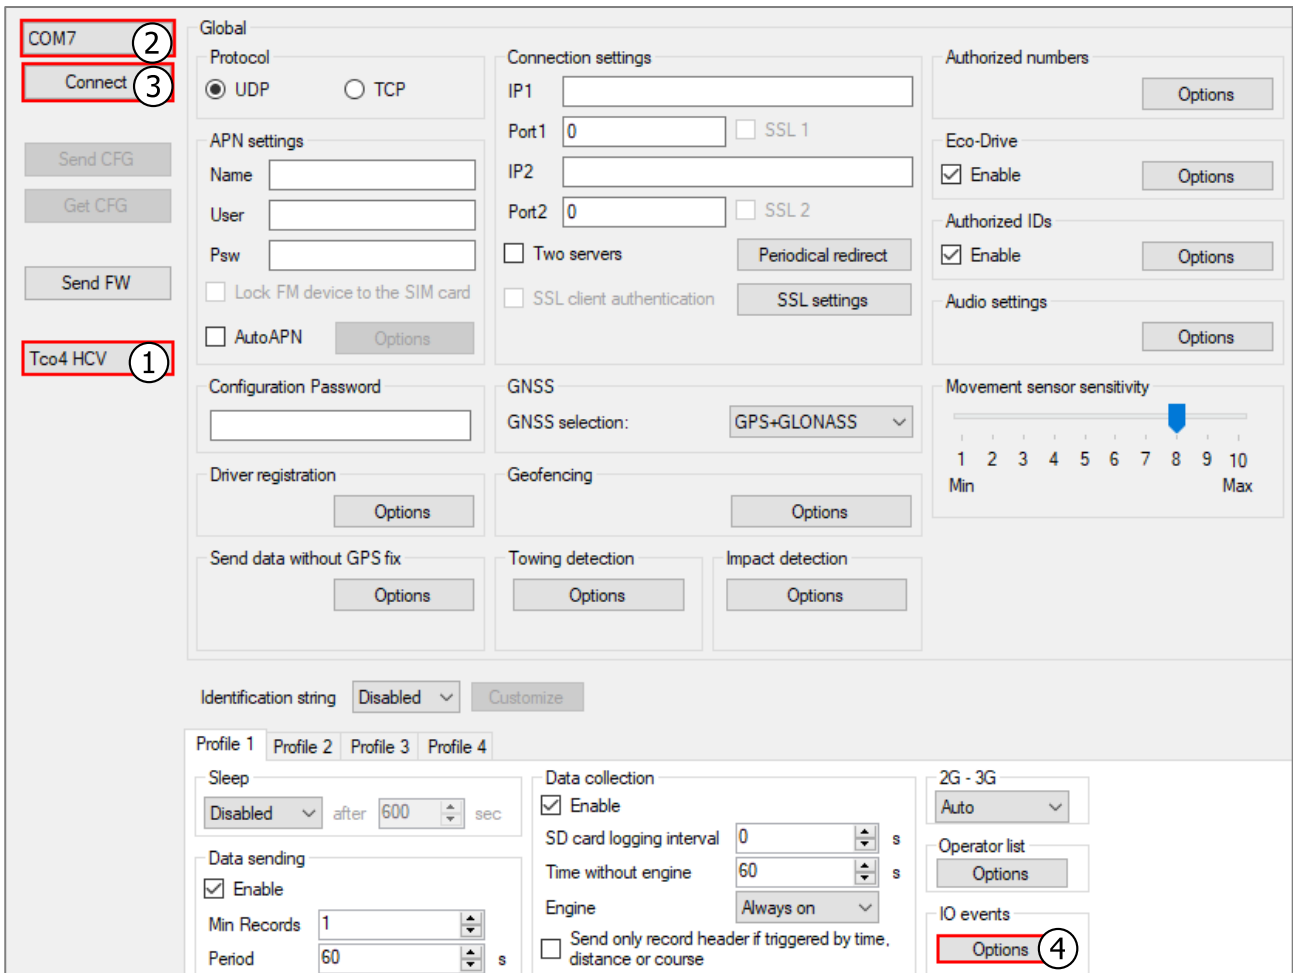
COM7 ②
Connect ③

Send CFG
Get CFG

Send FW

Tco4 HCV ①

Global

Protocol
UDP TCP

APN settings
Name
User
Psw
Lock FM device to the SIM card
AutoAPN Options

Connection settings
IP1
Port1 0 SSL 1
IP2
Port2 0 SSL 2
Two servers Periodical redirect
SSL client authentication SSL settings

Authorized numbers
Options

Eco-Drive
Enable Options

Authorized IDs
Enable Options

Audio settings
Options

Configuration Password

GNSS
GNSS selection: GPS+GLONASS

Movement sensor sensitivity
1 2 3 4 5 6 7 8 9 10
Min Max

Driver registration
Options

Geofencing
Options

Send data without GPS fix
Options

Towing detection
Options

Impact detection
Options

Identification string Disabled Customize

Profile 1 Profile 2 Profile 3 Profile 4

Sleep
Disabled after 600 sec

Data sending
Enable
Min Records 1
Period 60 s

Data collection
Enable
SD card logging interval 0 s
Time without engine 60 s
Engine Always on
Send only record header if triggered by time, distance or course

2G - 3G
Auto

Operator list
Options

IO events
Options ④